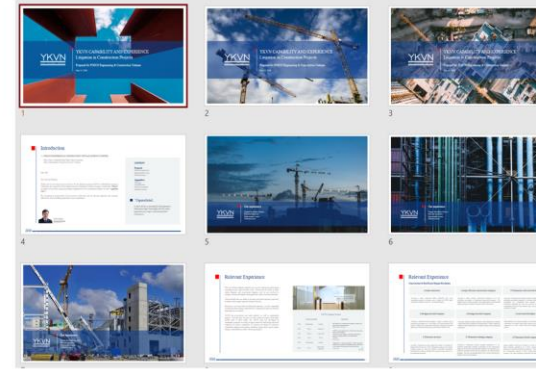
YKVN

YKVN CAPABILITY AND EXPERIENCE
Litigation in Construction Projects

1

YKVN

YKVN CAPABILITY AND EXPERIENCE
Litigation in Construction Projects

2

YKVN

YKVN CAPABILITY AND EXPERIENCE
Litigation in Construction Projects

3

Introduction

4

YKVN

5

YKVN

6

YKVN

Relevant Experience

Relevant Experience